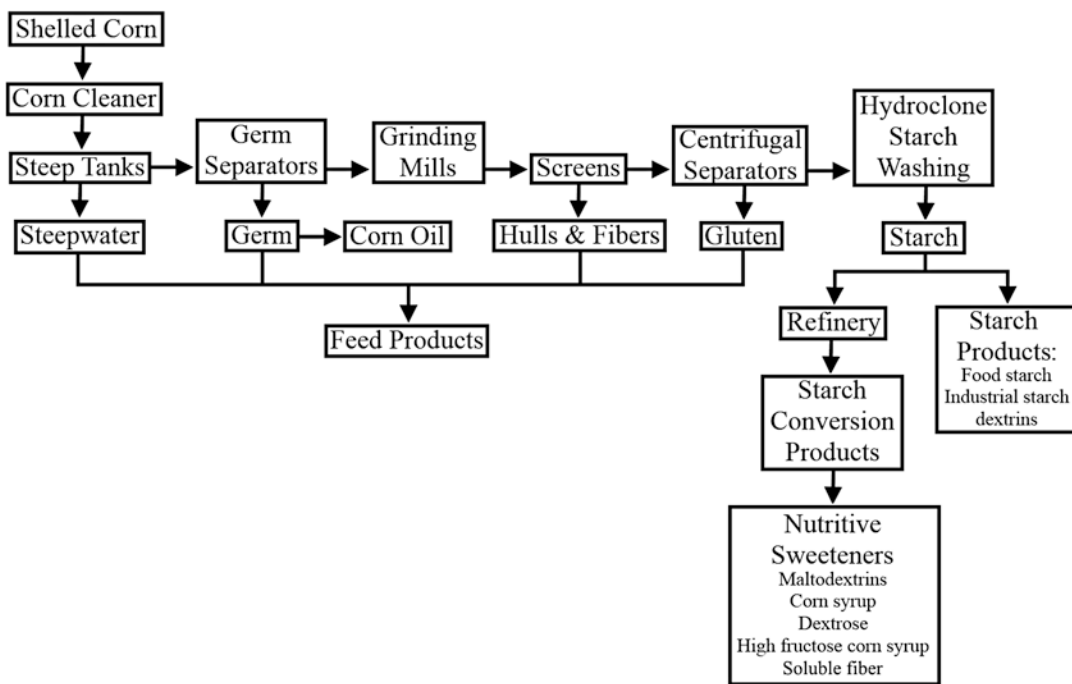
Shelled Corn

Corn Cleaner

Steep Tanks

Germ Separators

Grinding Mills

Screens

Centrifugal Separators

Hydroclone Starch Washing

Steepwater

Germ

Corn Oil

Hulls & Fibers

Gluten

Starch

Feed Products

Refinery

Starch Products:
Food starch
Industrial starch
dextrins

Starch Conversion Products

Nutritive Sweeteners
Maltodextrins
Corn syrup
Dextrose
High fructose corn syrup
Soluble fiber